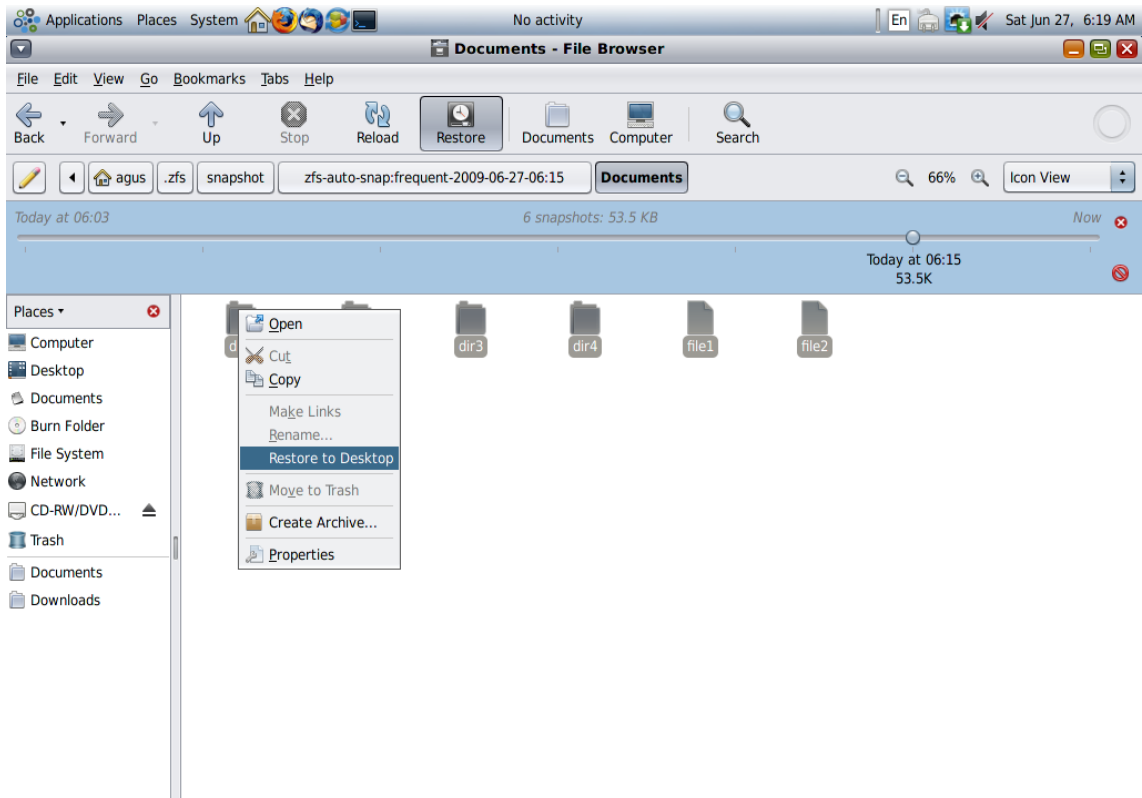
Applications Places System

No activity

En

Sat Jun 27, 6:19 AM

Documents - File Browser

File Edit View Go Bookmarks Tabs Help

Back Forward Up Stop Reload Restore Documents Computer Search

agus .zfs snapshot zfs-auto-snap:frequent-2009-06-27-06:15 Documents

66% Icon View

Today at 06:03

6 snapshots: 53.5 KB

Now

Today at 06:15
53.5K

Places

Computer
Desktop
Documents
Burn Folder
File System
Network
CD-RW/DVD...
Trash
Documents
Downloads

d

Open
Cut
Copy
Make Links
Rename...
Restore to Desktop
Move to Trash
Create Archive...
Properties

dir3 dir4 file1 file2